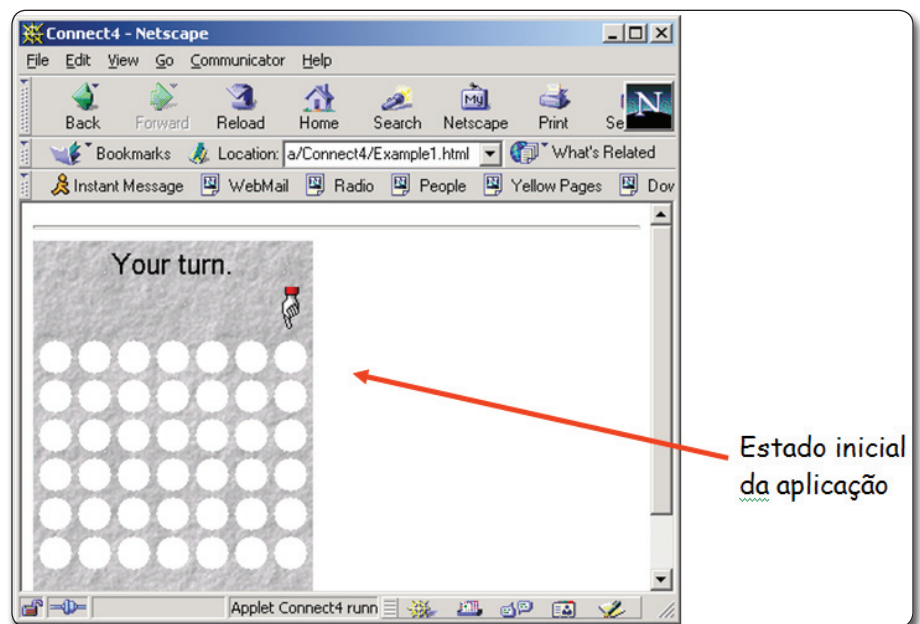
Connect4 - Netscape

File Edit View Go Communicator Help

Back Forward Reload Home Search Netscape Print Se

Bookmarks Location: a/Connect4/Example1.html What's Related

Instant Message WebMail Radio People Yellow Pages Dov

Your turn.

Applet Connect4 runn

Estado inicial da aplicação